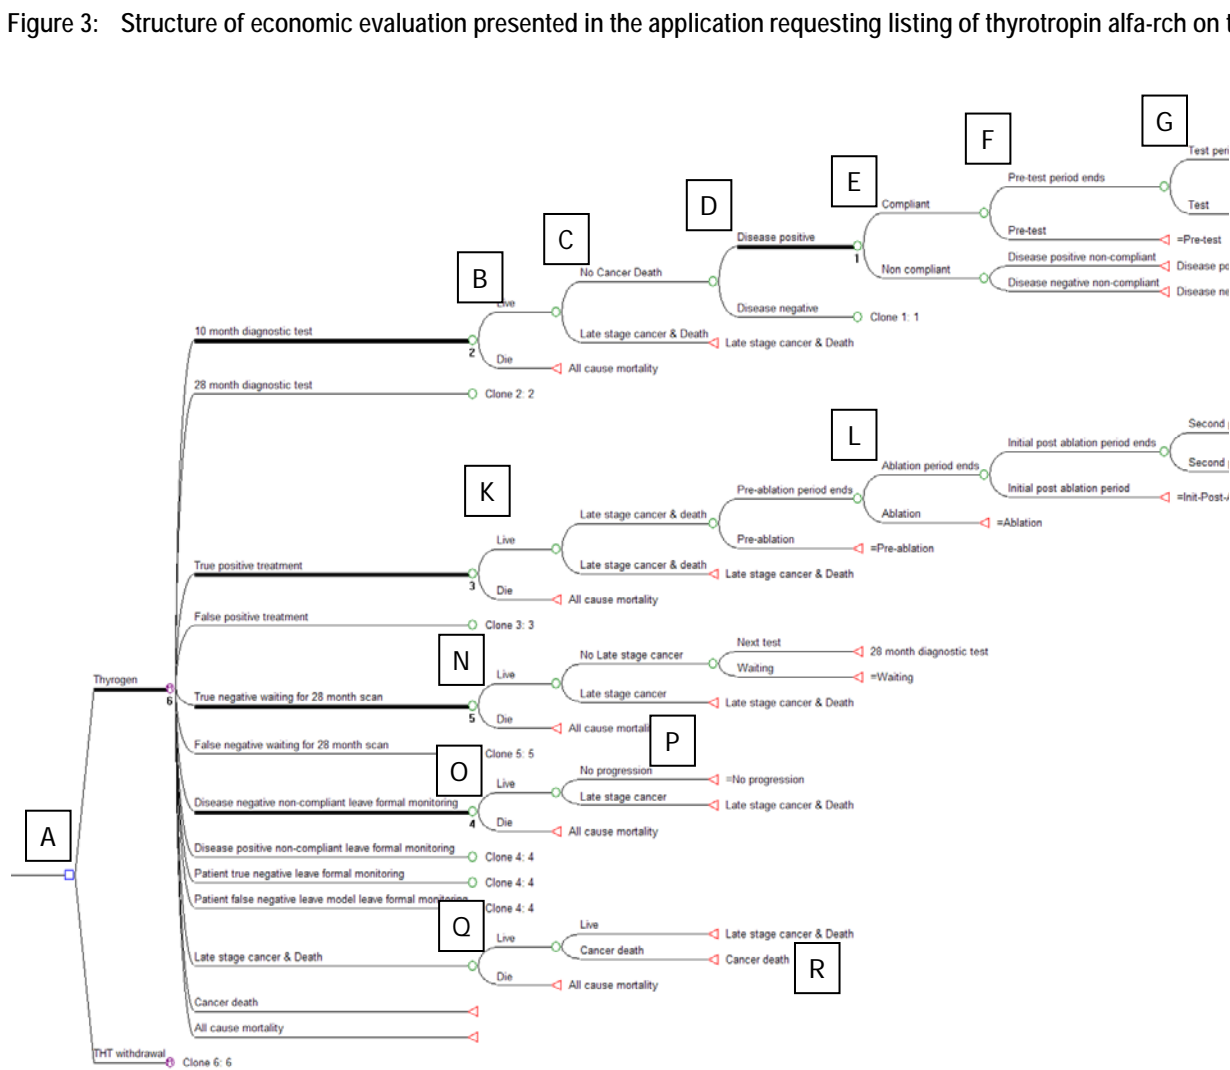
Figure 3: Structure of economic evaluation presented in the application requesting listing of thyrotropin alfa-rch on t

G
Test peri
Test
F
Pre-test period ends
Pre-test
=Pre-test
E
Compliant
Non compliant
Disease positive non-compliant
Disease po
Disease negative non-compliant
Disease ne
D
Disease positive
1
Disease negative
Clone 1: 1
C
No Cancer Death
Late stage cancer & Death
Late stage cancer & Death
B
Live
Die
All cause mortality
10 month diagnostic test
2
28 month diagnostic test
Clone 2: 2

Second
Second
L
Initial post ablation period ends
Initial post ablation period
=Init-Post-A
Ablation period ends
Ablation
=Ablation
Pre-ablation period ends
Pre-ablation
=Pre-ablation
K
Late stage cancer & death
Live
Late stage cancer & death
Late stage cancer & Death
True positive treatment
3
Die
All cause mortality
False positive treatment
Clone 3: 3

N
Next test
28 month diagnostic test
No Late stage cancer
Waiting
=Waiting
Live
Late stage cancer
Late stage cancer & Death
Thyrogen
6
True negative waiting for 28 month scan
5
Die
All cause mortali
P
False negative waiting for 28 month scan
Clone 5: 5
O
No progression
=No progression
Live
Late stage cancer
Late stage cancer & Death
Disease negative non-compliant leave formal monitoring
4
Die
All cause mortality
A
Disease positive non-compliant leave formal monitoring
Clone 4: 4
Patient true negative leave formal monitoring
Clone 4: 4
Patient false negative leave model leave formal monitoring
Clone 4: 4
Q
Live
Late stage cancer & Death
Live
Cancer death
Cancer death
R
Late stage cancer & Death
Die
All cause mortality
Cancer death
All cause mortality
THT withdrawal
Clone 6: 6